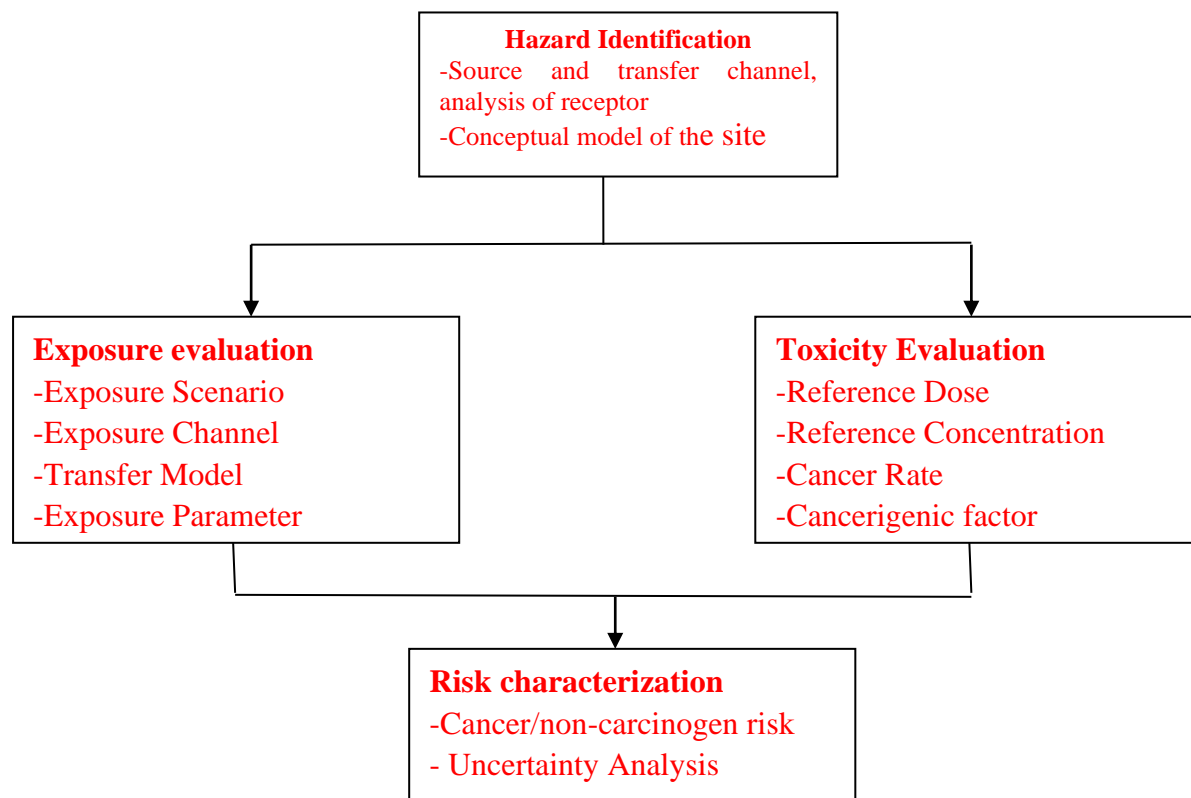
Hazard Identification
-Source and transfer channel, analysis of receptor
-Conceptual model of the site

Exposure evaluation
-Exposure Scenario
-Exposure Channel
-Transfer Model
-Exposure Parameter

Toxicity Evaluation
-Reference Dose
-Reference Concentration
-Cancer Rate
-Cancerigenic factor

Risk characterization
-Cancer/non-carcinogen risk
- Uncertainty Analysis